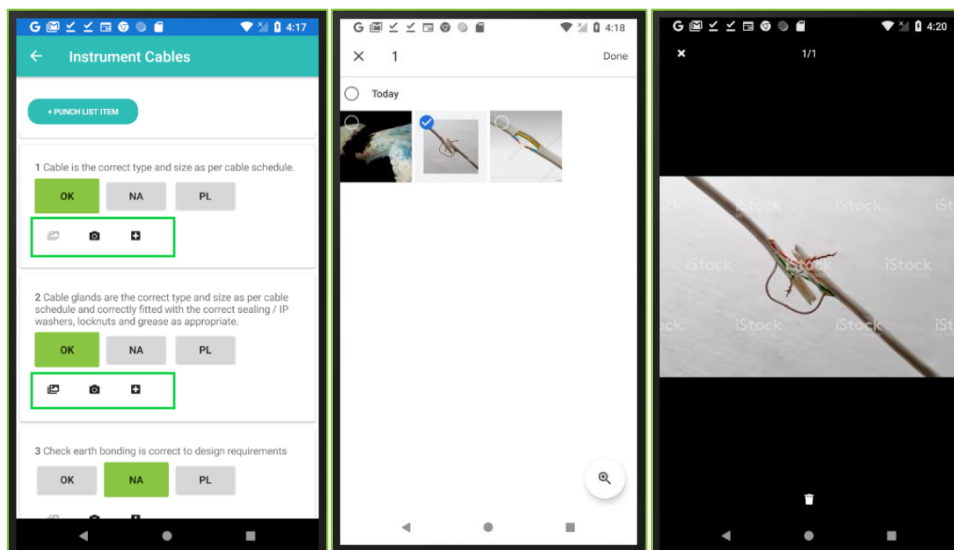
4:17

Instrument Cables

+ PUNCH LIST ITEM

1 Cable is the correct type and size as per cable schedule.

OK NA PL

2 Cable glands are the correct type and size as per cable schedule and correctly fitted with the correct sealing / IP washers, locknuts and grease as appropriate.

OK NA PL

3 Check earth bonding is correct to design requirements

OK NA PL

4:18

1 Done

Today

4:20

1/1

iStock iStock iStock iStock iStock iStock iStock iStock